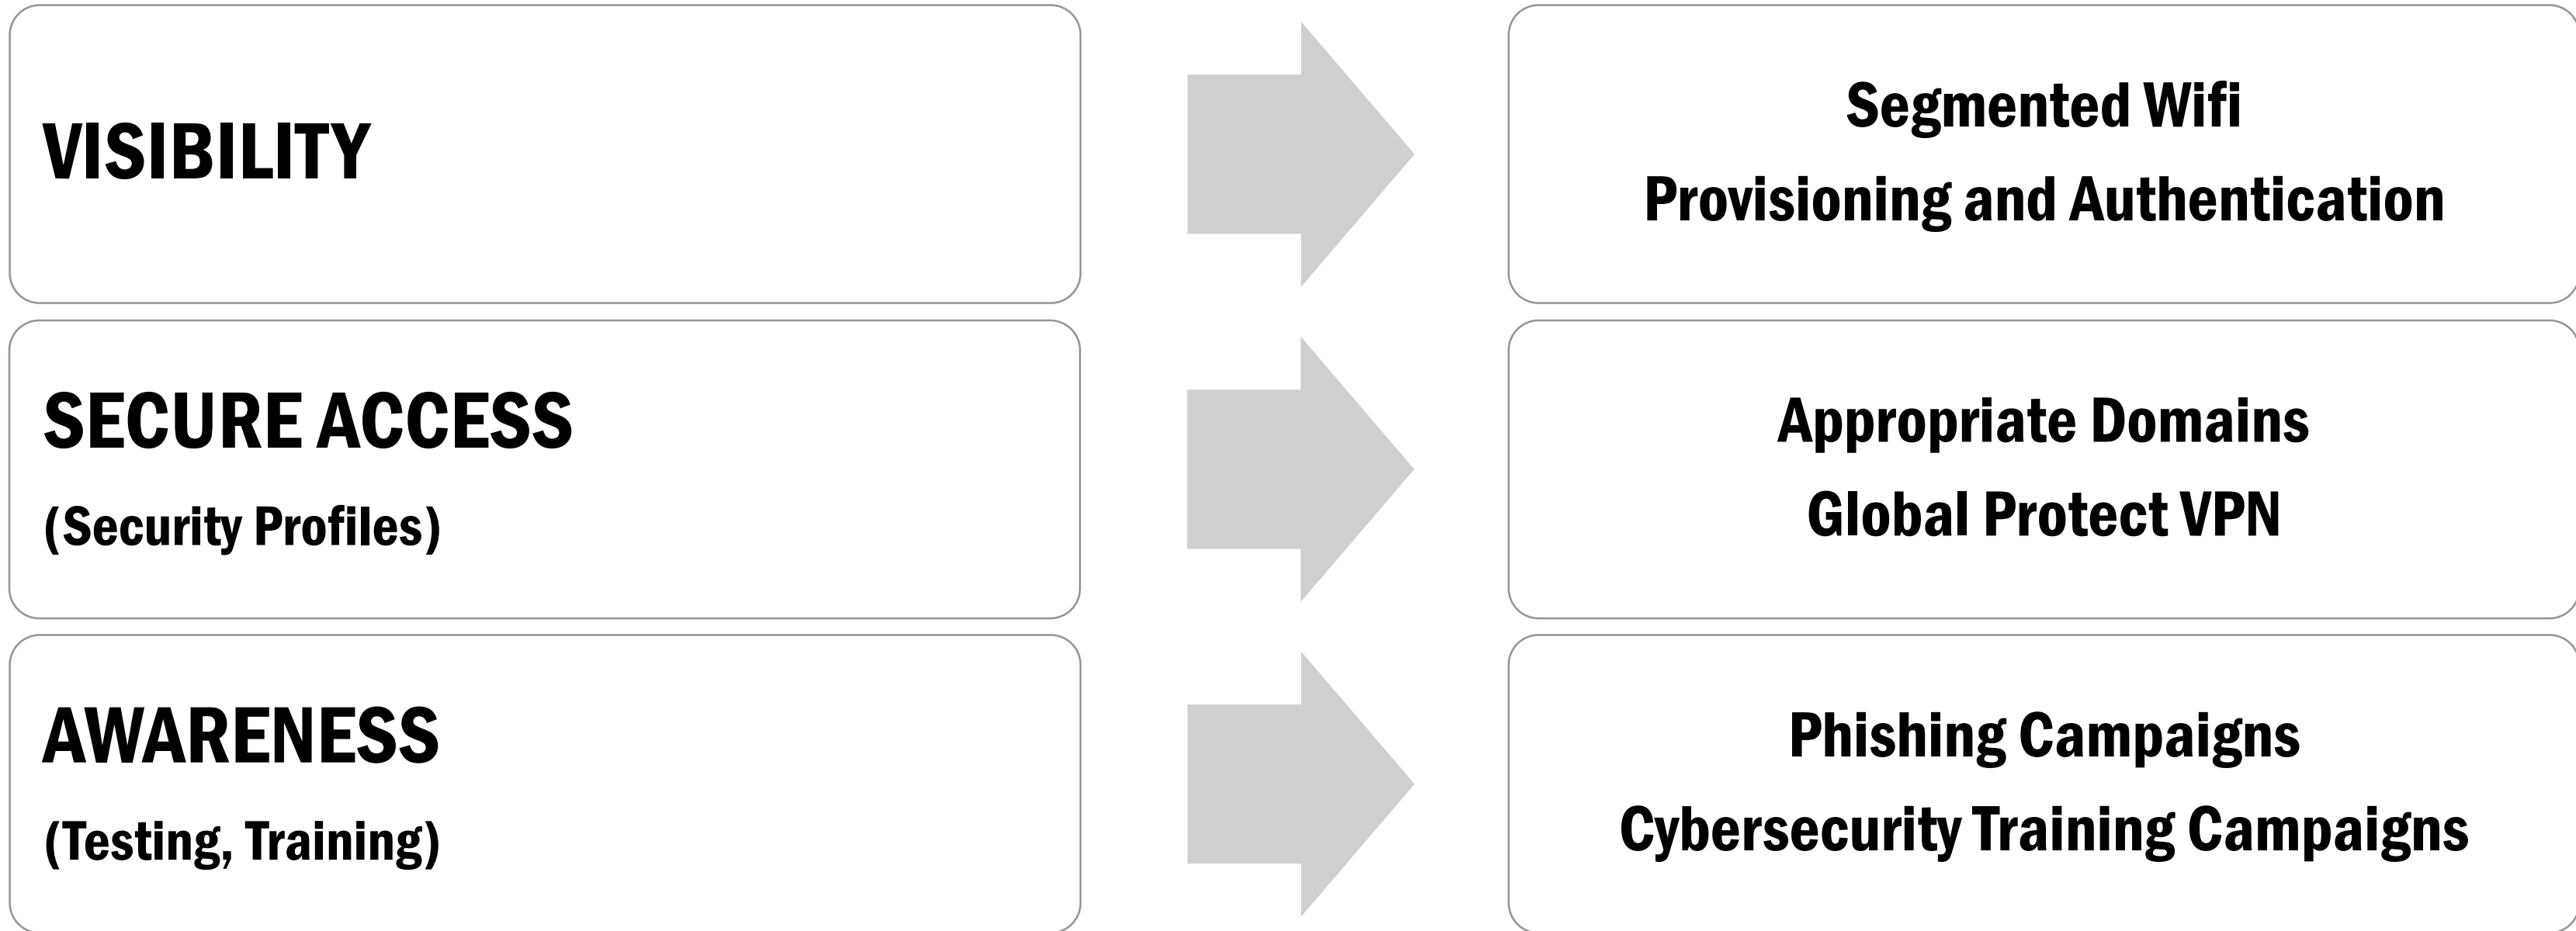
VISIBILITY

Segmented Wifi
Provisioning and Authentication

SECURE ACCESS
(Security Profiles)

Appropriate Domains
Global Protect VPN

AWARENESS
(Testing, Training)

Phishing Campaigns
Cybersecurity Training Campaigns